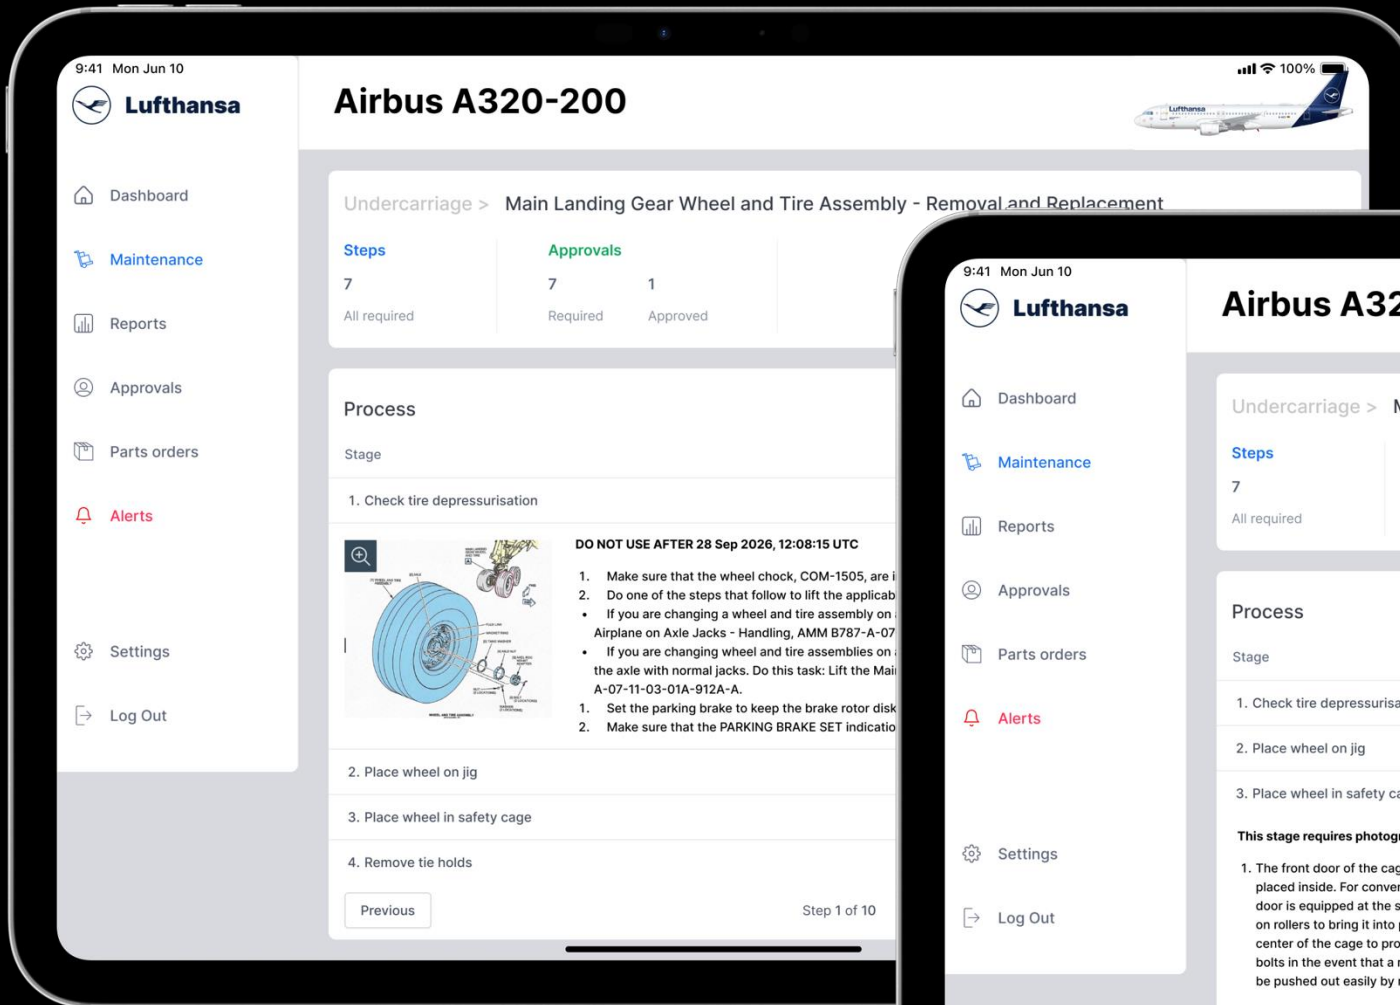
9:41 Mon Jun 10

Lufthansa

Dashboard
Maintenance
Reports
Approvals
Parts orders
Alerts
Settings
Log Out

100%

Airbus A320-200

Lufthansa

Undercarriage > Main Landing Gear Wheel and Tire Assembly - Removal and Replacement

Steps
7
All required

Approvals
7
Required
1
Approved

Process
Stage
1. Check tire depressurisation

DO NOT USE AFTER 28 Sep 2026, 12:08:15 UTC
1. Make sure that the wheel chock, COM-1505, are i
2. Do one of the steps that follow to lift the applicab
• If you are changing a wheel and tire assembly on Airplane on Axle Jacks - Handling, AMM B787-A-07
• If you are changing wheel and tire assemblies on the axle with normal jacks. Do this task: Lift the Mai A-07-11-03-01A-912A-A.
1. Set the parking brake to keep the brake rotor disk
2. Make sure that the PARKING BRAKE SET indicatio

2. Place wheel on jig
3. Place wheel in safety cage
4. Remove tie holds

Previous
Step 1 of 10

9:41 Mon Jun 10

Lufthansa

Dashboard
Maintenance
Reports
Approvals
Parts orders
Alerts
Settings
Log Out

Airbus A32

Undercarriage > M

Steps
7
All required

Process
Stage
1. Check tire depressurisa
2. Place wheel on jig
3. Place wheel in safety ca

This stage requires photog

1. The front door of the cag placed inside. For conver door is equipped at the s on rollers to bring it into center of the cage to pro bolts in the event that a be pushed out easily by